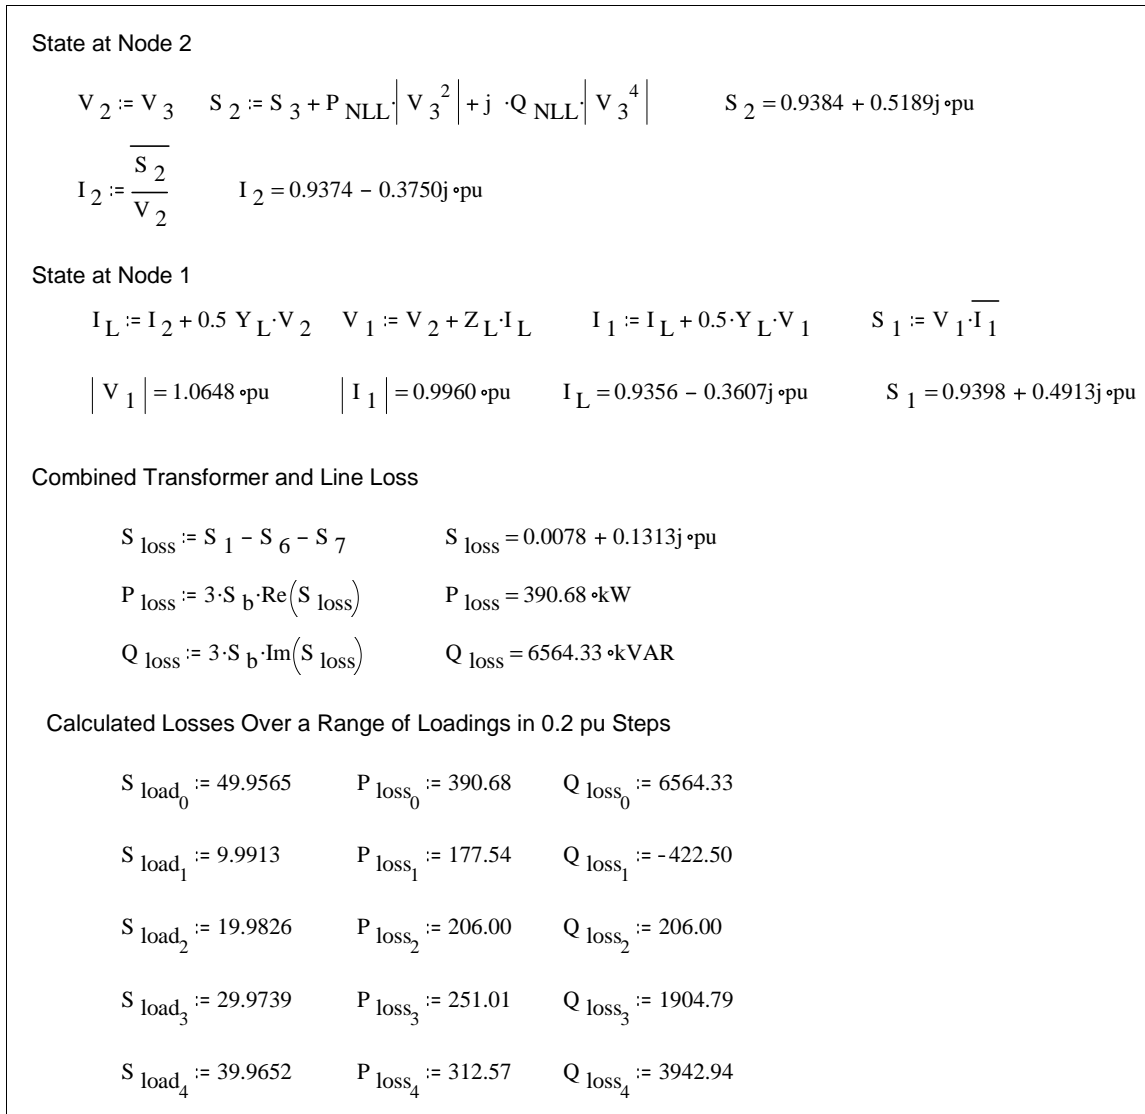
State at Node 2

$V_2 := V_3$ $S_2 := S_3 + P_{NLL} \cdot \left| V_3^2 \right| + j \cdot Q_{NLL} \cdot \left| V_3^4 \right|$ $S_2 = 0.9384 + 0.5189j \cdot pu$

$I_2 := \frac{\overline{S_2}}{V_2}$ $I_2 = 0.9374 - 0.3750j \cdot pu$

State at Node 1

$I_L := I_2 + 0.5\ Y_L \cdot V_2$ $V_1 := V_2 + Z_L \cdot I_L$ $I_1 := I_L + 0.5 \cdot Y_L \cdot V_1$ $S_1 := V_1 \cdot \overline{I_1}$

$\left| V_1 \right| = 1.0648 \cdot pu$ $\left| I_1 \right| = 0.9960 \cdot pu$ $I_L = 0.9356 - 0.3607j \cdot pu$ $S_1 = 0.9398 + 0.4913j \cdot pu$

Combined Transformer and Line Loss

$S_{loss} := S_1 - S_6 - S_7$ $S_{loss} = 0.0078 + 0.1313j \cdot pu$

$P_{loss} := 3 \cdot S_b \cdot Re(S_{loss})$ $P_{loss} = 390.68 \cdot kW$

$Q_{loss} := 3 \cdot S_b \cdot Im(S_{loss})$ $Q_{loss} = 6564.33 \cdot kVAR$

Calculated Losses Over a Range of Loadings in 0.2 pu Steps

$S_{load_0} := 49.9565$ $P_{loss_0} := 390.68$ $Q_{loss_0} := 6564.33$

$S_{load_1} := 9.9913$ $P_{loss_1} := 177.54$ $Q_{loss_1} := -422.50$

$S_{load_2} := 19.9826$ $P_{loss_2} := 206.00$ $Q_{loss_2} := 206.00$

$S_{load_3} := 29.9739$ $P_{loss_3} := 251.01$ $Q_{loss_3} := 1904.79$

$S_{load_4} := 39.9652$ $P_{loss_4} := 312.57$ $Q_{loss_4} := 3942.94$